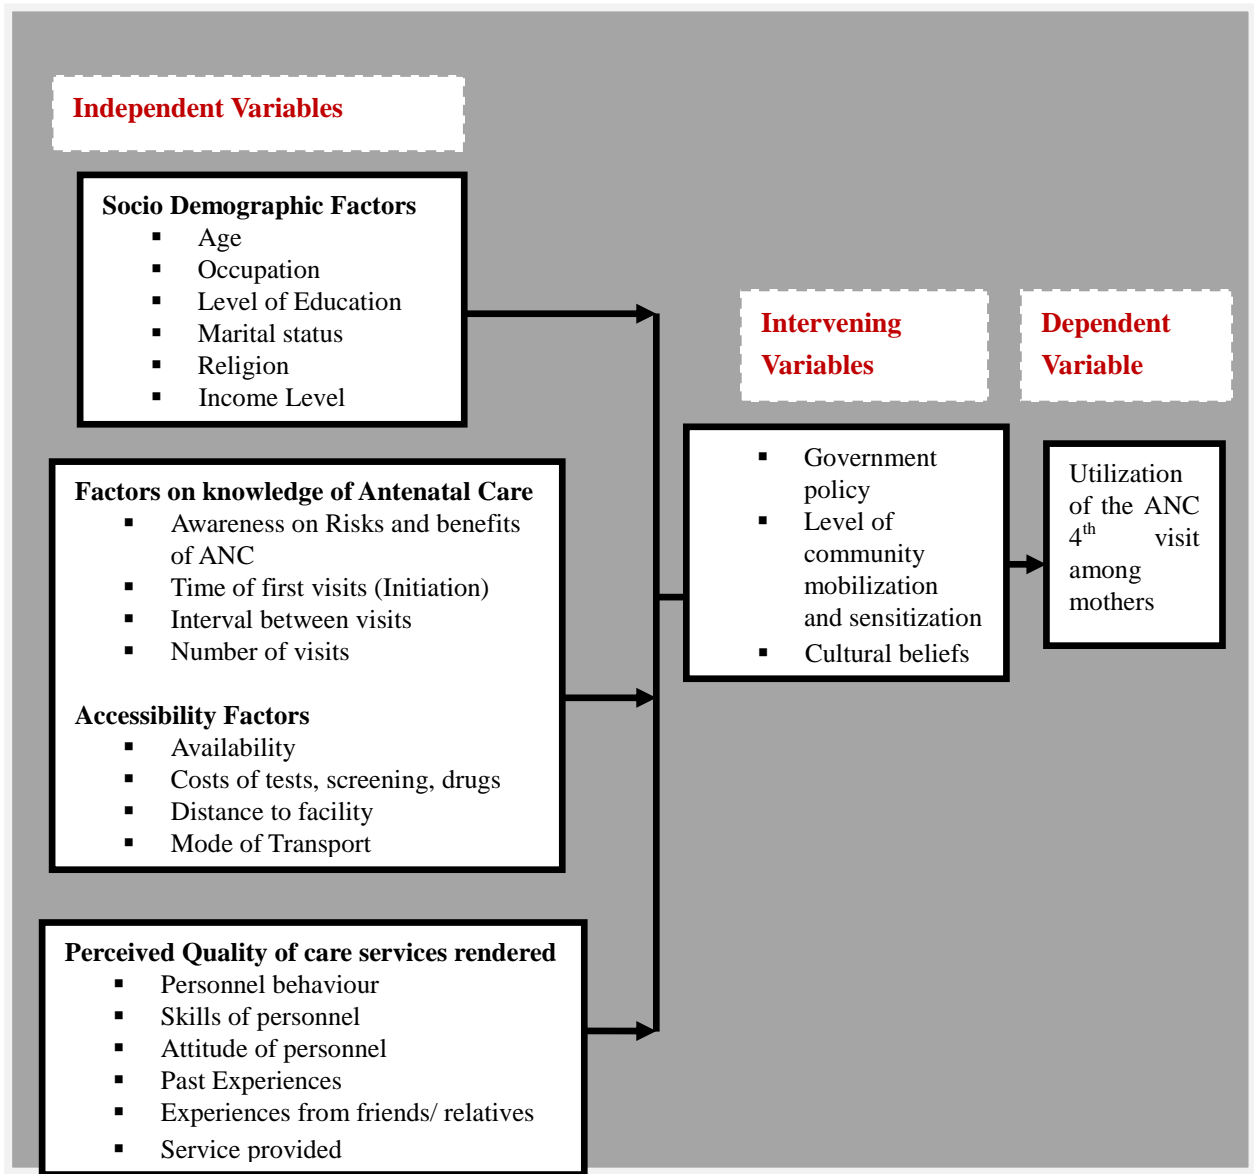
Independent Variables

Socio Demographic Factors
- Age
- Occupation
- Level of Education
- Marital status
- Religion
- Income Level

Factors on knowledge of Antenatal Care
- Awareness on Risks and benefits of ANC
- Time of first visits (Initiation)
- Interval between visits
- Number of visits

Accessibility Factors
- Availability
- Costs of tests, screening, drugs
- Distance to facility
- Mode of Transport

Perceived Quality of care services rendered
- Personnel behaviour
- Skills of personnel
- Attitude of personnel
- Past Experiences
- Experiences from friends/ relatives
- Service provided

Intervening Variables

- Government policy
- Level of community mobilization and sensitization
- Cultural beliefs

Dependent Variable

Utilization of the ANC $4^{th}$ visit among mothers